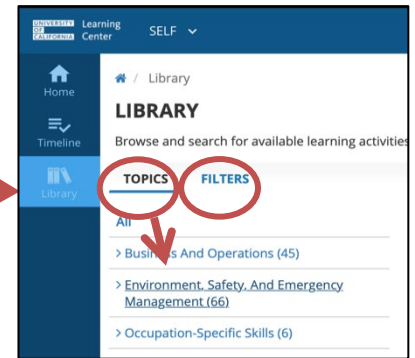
UNIVERSITY OF CALIFORNIA Learning Center SELF

Home

Timeline

Library

/ Library

LIBRARY

Browse and search for available learning activities

TOPICS FILTERS

All

> Business And Operations (45)

> Environment, Safety, And Emergency Management (66)

> Occupation-Specific Skills (6)